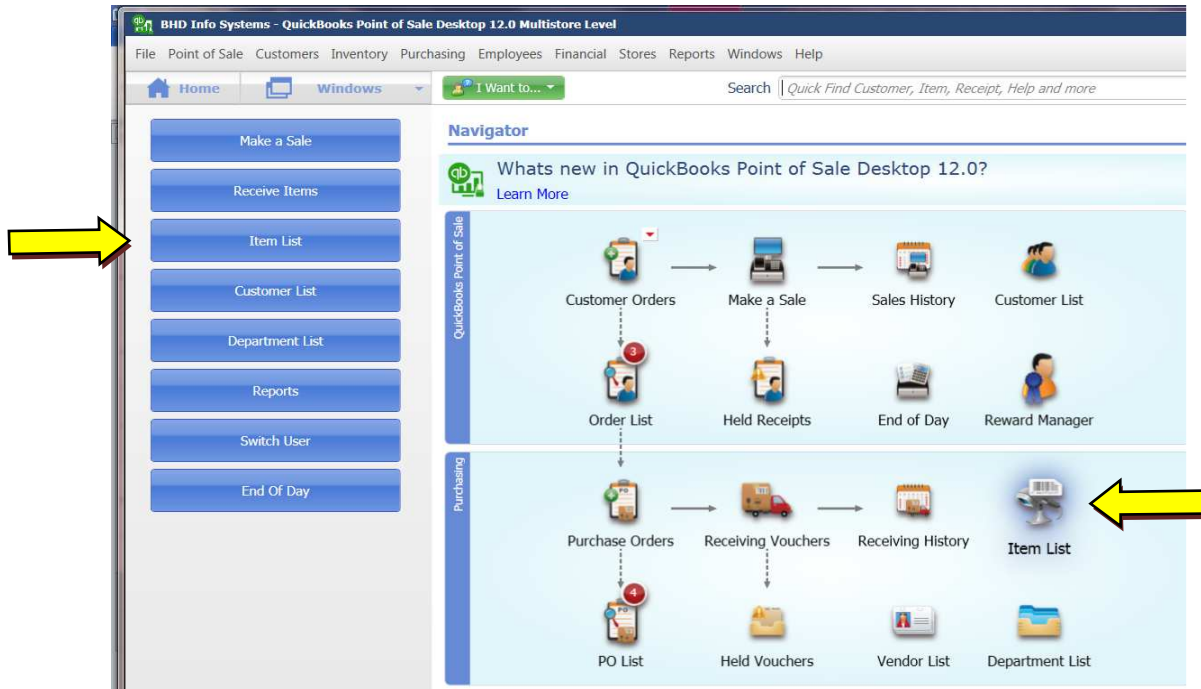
BHD Info Systems - QuickBooks Point of Sale Desktop 12.0 Multistore Level

File Point of Sale Customers Inventory Purchasing Employees Financial Stores Reports Windows Help

Home Windows I Want to... Search Quick Find Customer, Item, Receipt, Help and more

Make a Sale
Receive Items
Item List
Customer List
Department List
Reports
Switch User
End Of Day

Navigator

Whats new in QuickBooks Point of Sale Desktop 12.0?
Learn More

QuickBooks Point of Sale

Customer Orders Make a Sale Sales History Customer List

3

Order List Held Receipts End of Day Reward Manager

Purchasing

PO

Purchase Orders Receiving Vouchers Receiving History Item List

4

PO

PO List Held Vouchers Vendor List Department List